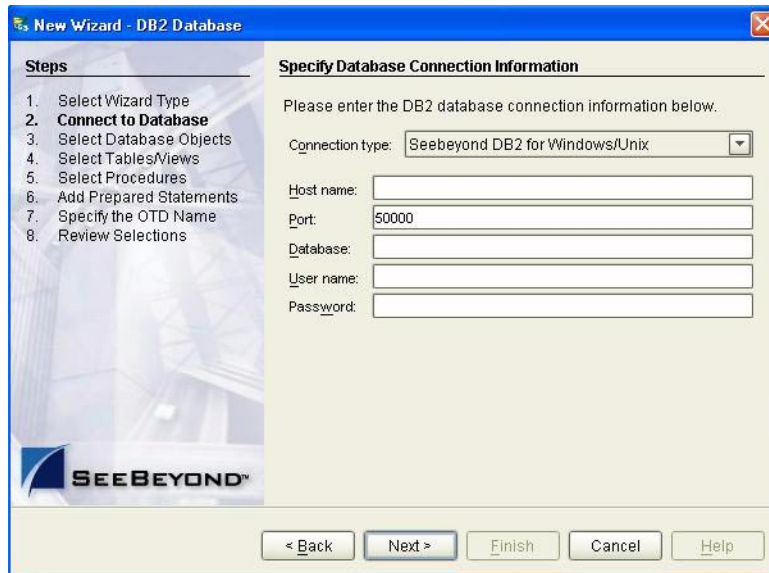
New Wizard - DB2 Database

Steps

1. Select Wizard Type
2. Connect to Database
3. Select Database Objects
4. Select Tables/Views
5. Select Procedures
6. Add Prepared Statements
7. Specify the OTD Name
8. Review Selections

SEEBEYOND™

Specify Database Connection Information

Please enter the DB2 database connection information below.

Connection type: Seebeyond DB2 for Windows/Unix

Host name:
Port: 50000
Database:
User name:
Password:

< Back | Next > | Finish | Cancel | Help